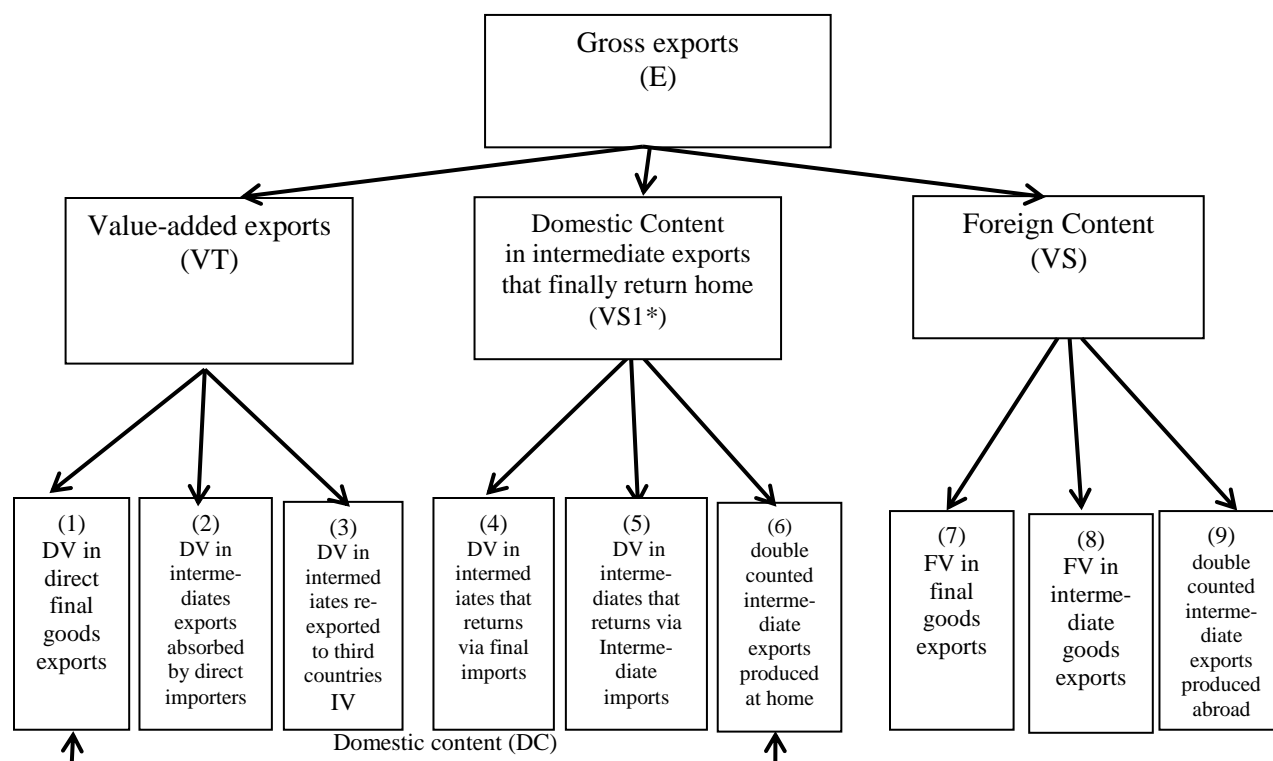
Gross exports
(E)

Value-added exports
(VT)

Domestic Content in intermediate exports that finally return home
(VS1*)

Foreign Content
(VS)

(1)
DV in direct final goods exports

(2)
DV in intermediates exports absorbed by direct importers

(3)
DV in intermed iates reexported to third countries
IV

(4)
DV in intermed iates that returns via final imports

(5)
DV in intermediates that returns via Intermediate imports

(6)
double counted intermediate exports produced at home

(7)
FV in final goods exports

(8)
FV in intermediate goods exports

(9)
double counted intermediate exports produced abroad

Domestic content (DC)